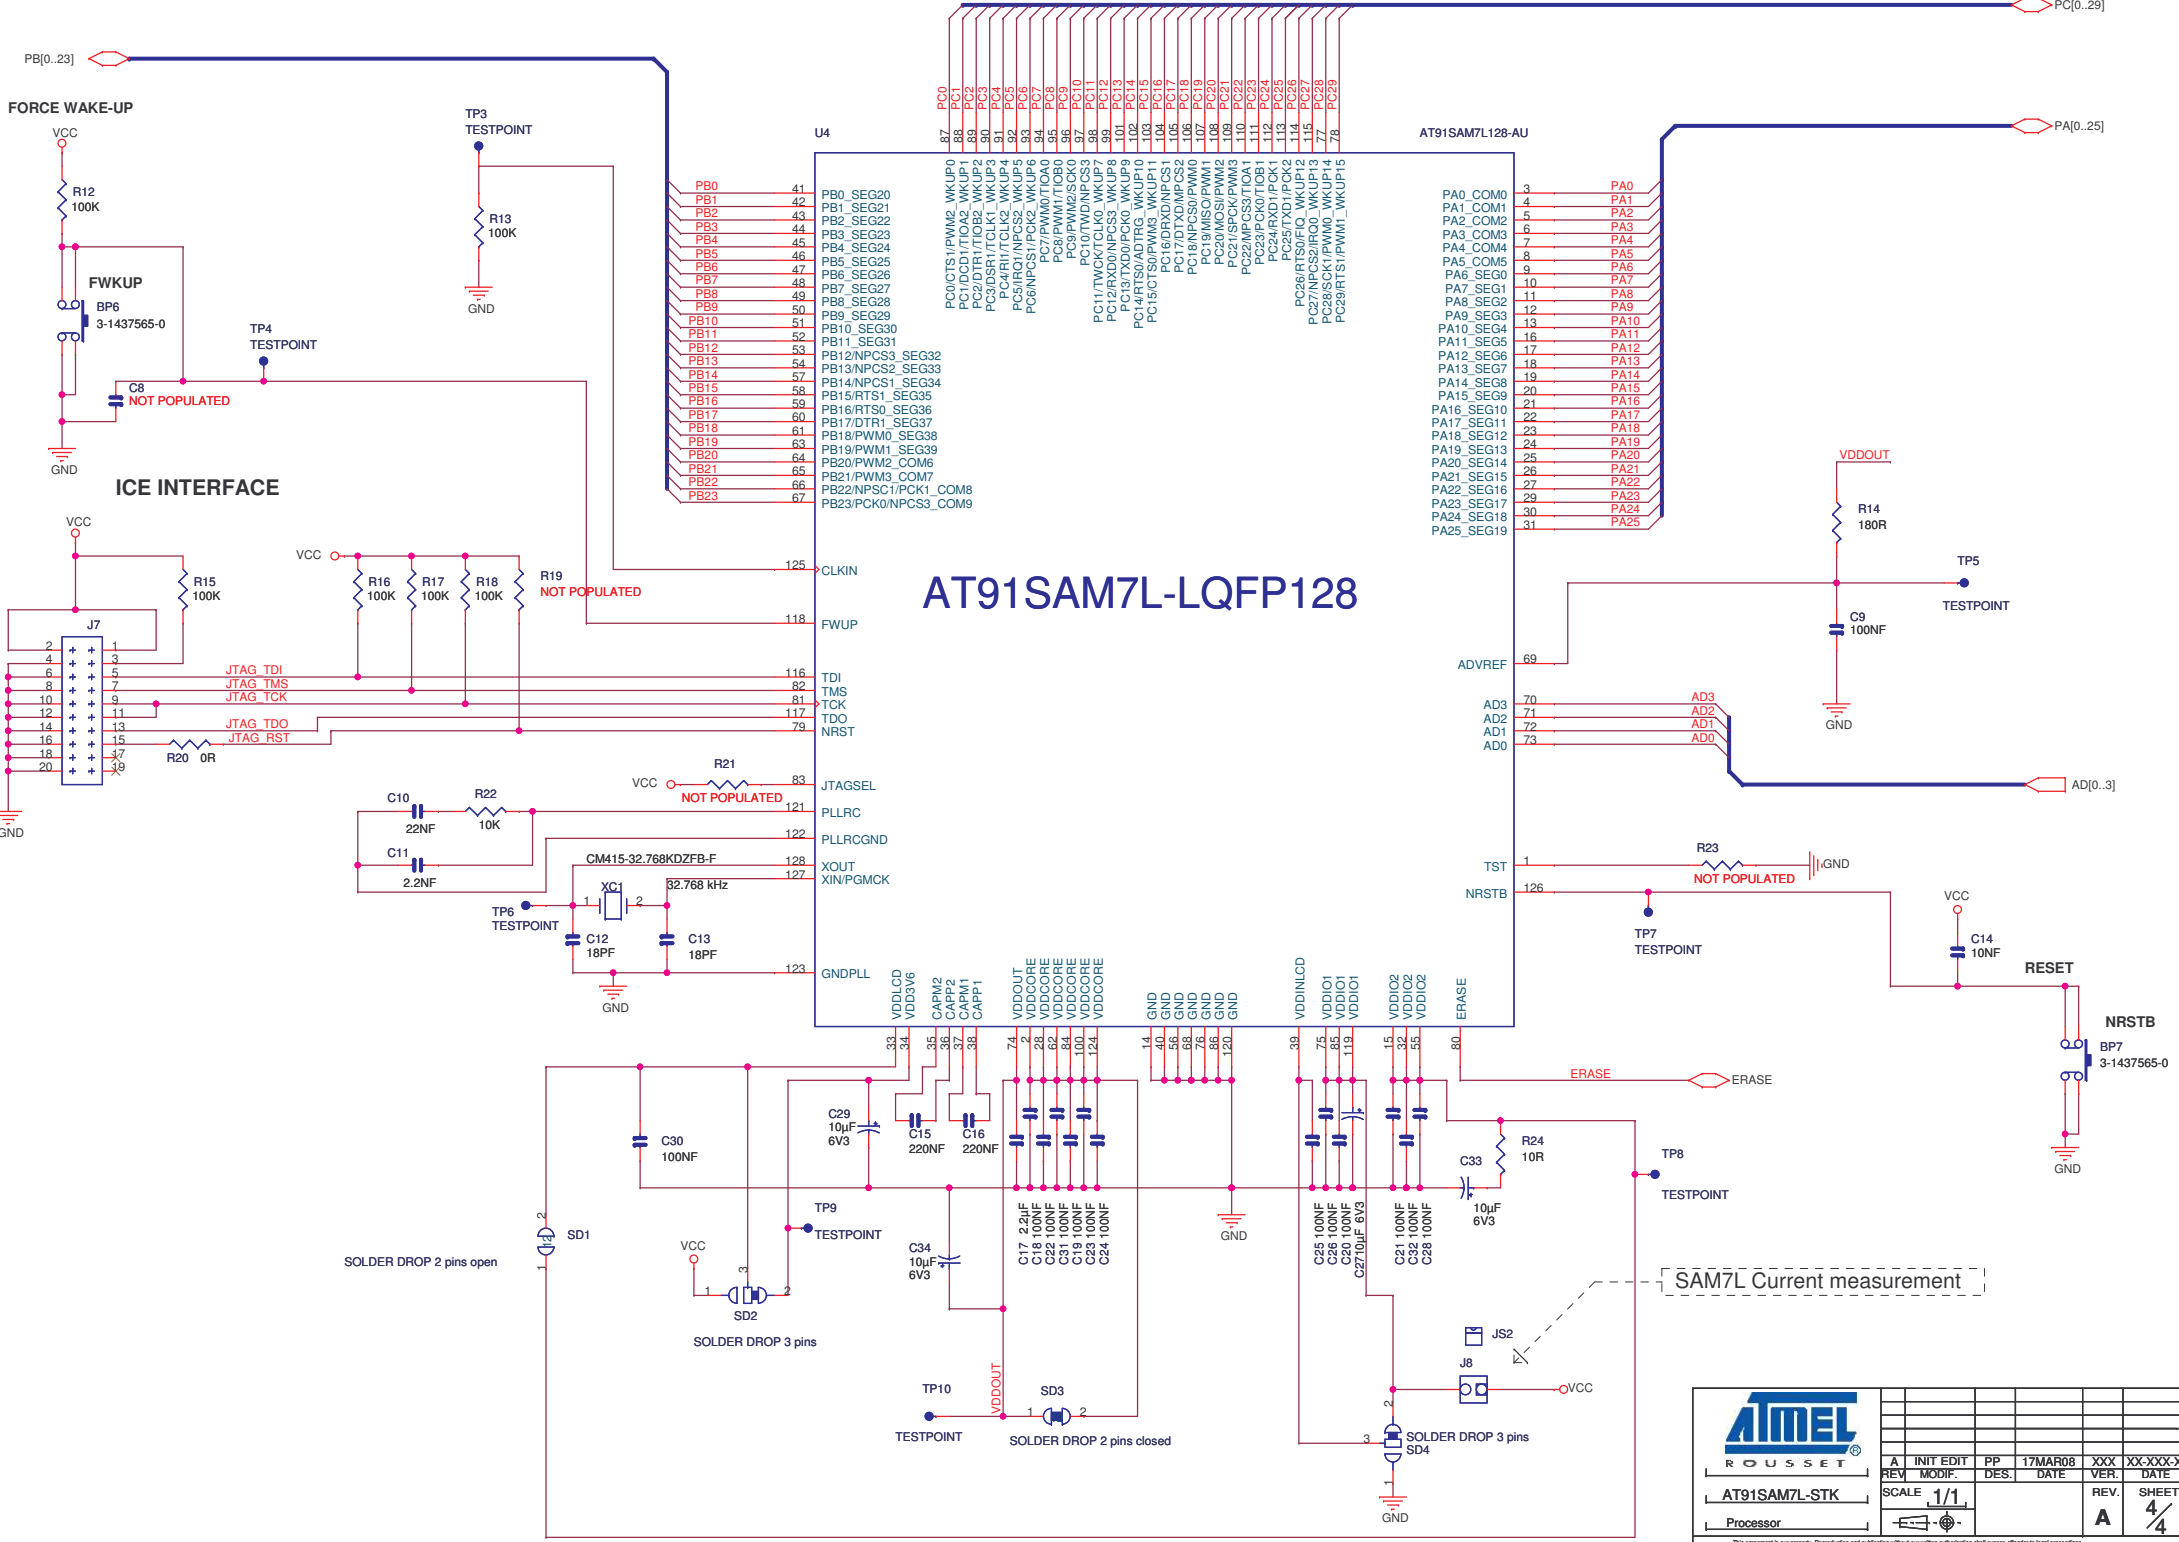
PB[0..23]
PC[0..29]
PA[0..25]
FORCE WAKE-UP
VCC
R12
100K
FWKUP
BP6
3-1437565-0
C8
NOT POPULATED
GND
TP3
TESTPOINT
R13
100K
GND
TP4
TESTPOINT
U4
AT91SAM7L128-AU
PC0 PC1 PC2 PC3 PC4 PC5 PC6 PC7 PC8 PC9 PC10 PC11 PC12 PC13 PC14 PC15 PC16 PC17 PC18 PC19 PC20 PC21 PC22 PC23 PC24 PC25 PC26 PC27 PC28 PC29
87 88 89 90 91 92 93 94 95 96 97 98 99 101 102 103 104 105 106 107 108 109 110 111 112 113 114 115 77 78
PC0/CTS1/PWM2_WKUP0
PC1/DCD1/TIOA2_WKUP1
PC2/DTR1/TIOB2_WKUP2
PC3/DSR1/TCLK1_WKUP3
PC4/RI1/TCLK2_WKUP4
PC5/IRQ1/NPCS2_WKUP5
PC6/NPCS1/PCK2_WKUP6
PC7/PWM0/TIOA0
PC8/PWM1/TIOB0
PC9/PWM2/SCK0
PC10/TWD/NPCS3
PC11/TWCK/TCLK0_WKUP7
PC12/RXD0/NPCS3_WKUP8
PC13/TXD0/PCK0_WKUP9
PC14/RTS0/ADTRG_WKUP10
PC15/CTS0/PWM3_WKUP11
PC16/DRXD/NPCS1
PC17/DTXD/NPCS2
PC18/NPCS0/PWM0
PC19/MISO/PWM1
PC20/MOSI/PWM2
PC21/SPCK/PWM3
PC22/NPCS3/TIOA1
PC23/PCK0/TIOB1
PC24/RXD1/PCK1
PC25/TXD1/PCK2
PC26/RTS0/FIQ_WKUP12
PC27/NPCS2/IRQ0_WKUP13
PC28/SCK1/PWM0_WKUP14
PC29/RTS1/PWM1_WKUP15
PB0 41 PB0_SEG20
PB1 42 PB1_SEG21
PB2 43 PB2_SEG22
PB3 44 PB3_SEG23
PB4 45 PB4_SEG24
PB5 46 PB5_SEG25
PB6 47 PB6_SEG26
PB7 48 PB7_SEG27
PB8 49 PB8_SEG28
PB9 50 PB9_SEG29
PB10 51 PB10_SEG30
PB11 52 PB11_SEG31
PB12 53 PB12/NPCS3_SEG32
PB13 54 PB13/NPCS2_SEG33
PB14 57 PB14/NPCS1_SEG34
PB15 58 PB15/RTS1_SEG35
PB16 59 PB16/RTS0_SEG36
PB17 60 PB17/DTR1_SEG37
PB18 61 PB18/PWM0_SEG38
PB19 63 PB19/PWM1_SEG39
PB20 64 PB20/PWM2_COM6
PB21 65 PB21/PWM3_COM7
PB22 66 PB22/NPSC1/PCK1_COM8
PB23 67 PB23/PCK0/NPCS3_COM9
PA0_COM0 3 PA0
PA1_COM1 4 PA1
PA2_COM2 5 PA2
PA3_COM3 6 PA3
PA4_COM4 7 PA4
PA5_COM5 8 PA5
PA6_SEG0 9 PA6
PA7_SEG1 10 PA7
PA8_SEG2 11 PA8
PA9_SEG3 12 PA9
PA10_SEG4 13 PA10
PA11_SEG5 16 PA11
PA12_SEG6 17 PA12
PA13_SEG7 18 PA13
PA14_SEG8 19 PA14
PA15_SEG9 20 PA15
PA16_SEG10 21 PA16
PA17_SEG11 22 PA17
PA18_SEG12 23 PA18
PA19_SEG13 24 PA19
PA20_SEG14 25 PA20
PA21_SEG15 26 PA21
PA22_SEG16 27 PA22
PA23_SEG17 29 PA23
PA24_SEG18 30 PA24
PA25_SEG19 31 PA25
ICE INTERFACE
VCC
R15
100K
J7
2 4 6 8 10 12 14 16 18 20
1 3 5 7 9 11 13 15 17 19
GND
VCC
R16 100K
R17 100K
R18 100K
R19
NOT POPULATED
JTAG_TDI
JTAG_TMS
JTAG_TCK
JTAG_TDO
JTAG_RST
R20 0R
125 CLKIN
118 FWUP
AT91SAM7L-LQFP128
116 TDI
82 TMS
81 TCK
117 TDO
79 NRST
R21
VCC
NOT POPULATED
83 JTAGSEL
C10
22NF
R22
10K
121 PLLRC
122 PLLRCGND
C11
2.2NF
CM415-32.768KDZFB-F
128 XOUT
127 XIN/PGMCK
XC1
32.768 kHz
TP6
TESTPOINT
C12
18PF
C13
18PF
GND
123 GNDPLL
VDDOUT
R14
180R
TP5
TESTPOINT
C9
100NF
ADVREF 69
GND
AD3 70 AD3
AD2 71 AD2
AD1 72 AD1
AD0 73 AD0
AD[0..3]
TST 1
R23
NOT POPULATED
GND
NRSTB 126
TP7
TESTPOINT
VCC
C14
10NF
RESET
NRSTB
BP7
3-1437565-0
GND
VDDLCD VDD3V6 CAPM2 CAPP2 CAPM1 CAPP1 VDDOUT VDDCORE VDDCORE VDDCORE VDDCORE VDDCORE VDDCORE GND GND GND GND GND GND GND VDDINLCD VDDIO1 VDDIO1 VDDIO1 VDDIO2 VDDIO2 VDDIO2 ERASE
33 34 35 36 37 38 74 2 28 62 84 100 124 14 40 56 68 76 86 120 39 75 85 119 15 32 55 80
ERASE
ERASE
C30
100NF
C29
10µF
6V3
C15
220NF
C16
220NF
C17 2.2µF
C18 100NF
C22 100NF
C31 100NF
C19 100NF
C23 100NF
C24 100NF
GND
C25 100NF
C26 100NF
C20 100NF
C27 10µF 6V3
C21 100NF
C32 100NF
C28 100NF
R24
10R
C33
10µF
6V3
TP8
TESTPOINT
TP9
TESTPOINT
SD1
SOLDER DROP 2 pins open
VCC
SD2
SOLDER DROP 3 pins
C34
10µF
6V3
SAM7L Current measurement
JS2
J8
VCC
TP10
TESTPOINT
VDDOUT
SD3
SOLDER DROP 2 pins closed
SOLDER DROP 3 pins
SD4
GND
ATMEL
ROUSSET
AT91SAM7L-STK
Processor
A | INIT EDIT | PP | 17MAR08 | XXX | XX-XXX-X
REV. | MODIF. | DES. | DATE | VER. | DATE
SCALE 1/1
REV. A
SHEET 4/4